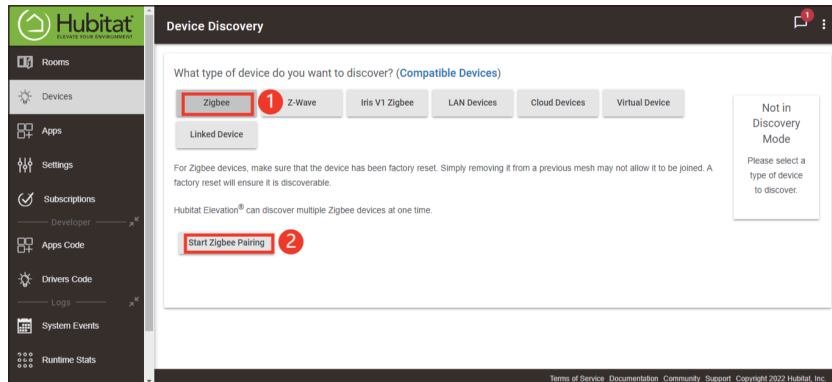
Hubitat
ELEVATE YOUR ENVIRONMENT

Rooms
Devices
Apps
Settings
Subscriptions
Developer
Apps Code
Drivers Code
Logs
System Events
Runtime Stats

Device Discovery

1

What type of device do you want to discover? (Compatible Devices)

Zigbee
1
Z-Wave
Iris V1 Zigbee
LAN Devices
Cloud Devices
Virtual Device
Linked Device

Not in Discovery Mode
Please select a type of device to discover.

For Zigbee devices, make sure that the device has been factory reset. Simply removing it from a previous mesh may not allow it to be joined. A factory reset will ensure it is discoverable.

Hubitat Elevation® can discover multiple Zigbee devices at one time.

Start Zigbee Pairing
2

Terms of Service Documentation Community Support Copyright 2022 Hubitat, Inc.